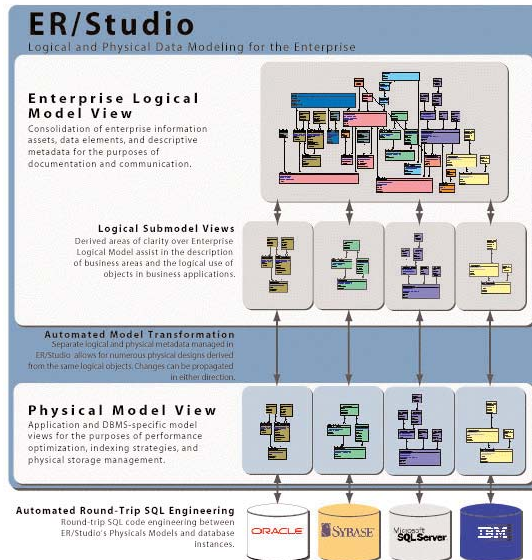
ER/Studio

Logical and Physical Data Modeling for the Enterprise

Enterprise Logical Model View

Consolidation of enterprise information assets, data elements, and descriptive metadata for the purposes of documentation and communication.

Logical Submodel Views

Derived areas of clarity over Enterprise Logical Model assist in the description of business areas and the logical use of objects in business applications.

Automated Model Transformation

Separate logical and physical metadata managed in ER/Studio allows for numerous physical designs derived from the same logical objects. Changes can be propagated in either direction.

Physical Model View

Application and DBMS-specific model views for the purposes of performance optimization, indexing strategies, and physical storage management.

Automated Round-Trip SQL Engineering

Round-trip SQL code engineering between ER/Studio's Physicals Models and database instances.

ORACLE

SYBASE

Microsoft SQL Server

IBM